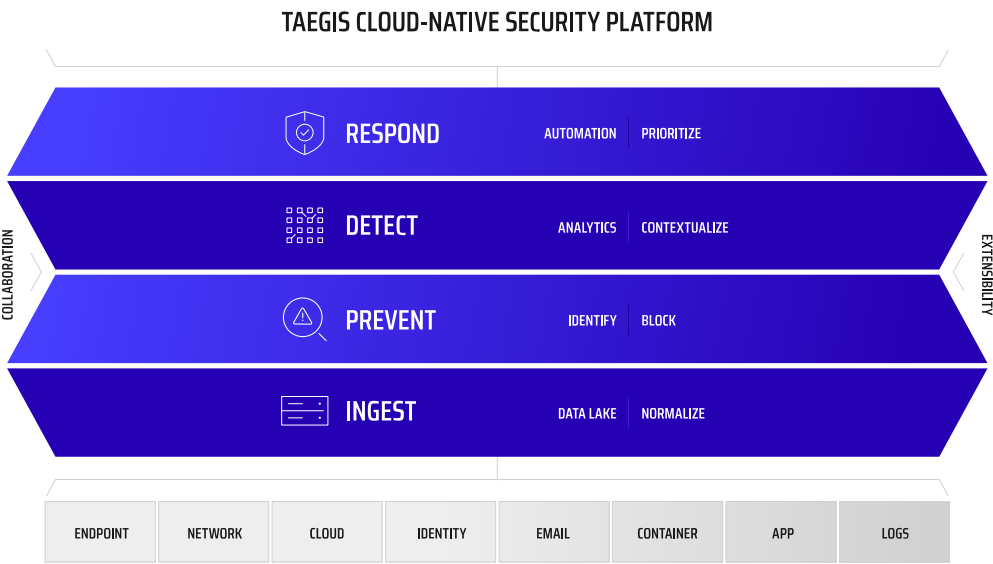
TAEGIS CLOUD-NATIVE SECURITY PLATFORM

COLLABORATION

RESPOND AUTOMATION PRIORITIZE

DETECT ANALYTICS CONTEXTUALIZE

PREVENT IDENTIFY BLOCK

INGEST DATA LAKE NORMALIZE

EXTENSIBILITY

| ENDPOINT | NETWORK | CLOUD | IDENTITY | EMAIL | CONTAINER | APP | LOGS |
|---|---|---|---|---|---|---|---|